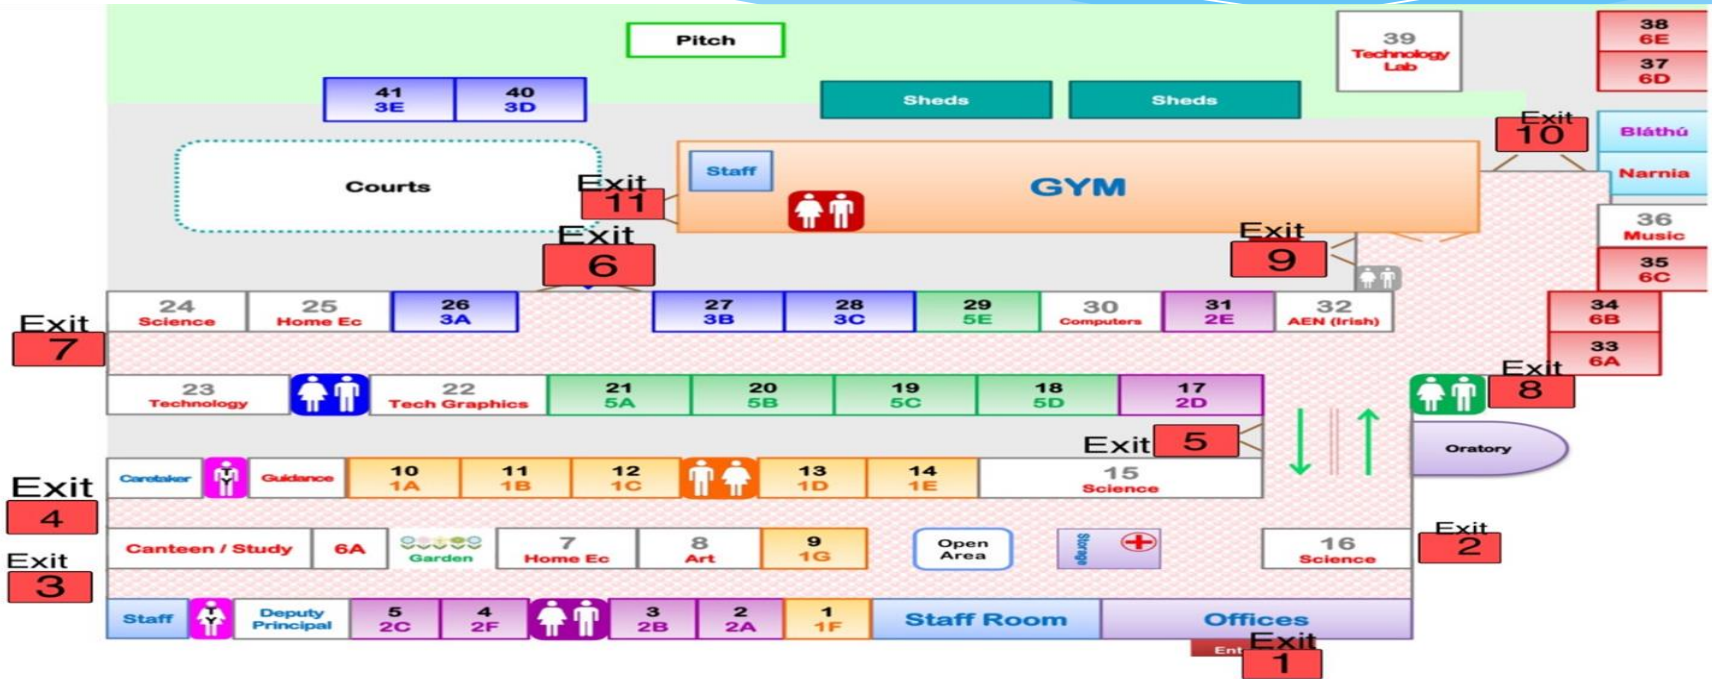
Pitch

39
Technology
Lab

38
6E
37
6D

41
3E
40
3D

Sheds
Sheds

Exit
10

Bláthú
Narnia

Courts

Staff

GYM

Exit
11

Exit
6

Exit
9

36
Music
35
6C

34
6B
33
6A

Exit
7

24
Science
25
Home Ec
26
3A
27
3B
28
3C
29
5E
30
Computers
31
2E
32
AEN (Irish)

23
Technology
22
Tech Graphics
21
5A
20
5B
19
5C
18
5D
17
2D

Exit
8

Exit
5

Oratory

Exit
4

Caretaker
Guidance
10
1A
11
1B
12
1C
13
1D
14
1E
15
Science

Exit
3

Canteen / Study
6A
Garden
7
Home Ec
8
Art
9
1G
Open
Area
Storage
16
Science

Exit
2

Staff
Deputy
Principal
5
2C
4
2F
3
2B
2
2A
1
1F
Staff Room
Offices

Ent
Exit
1